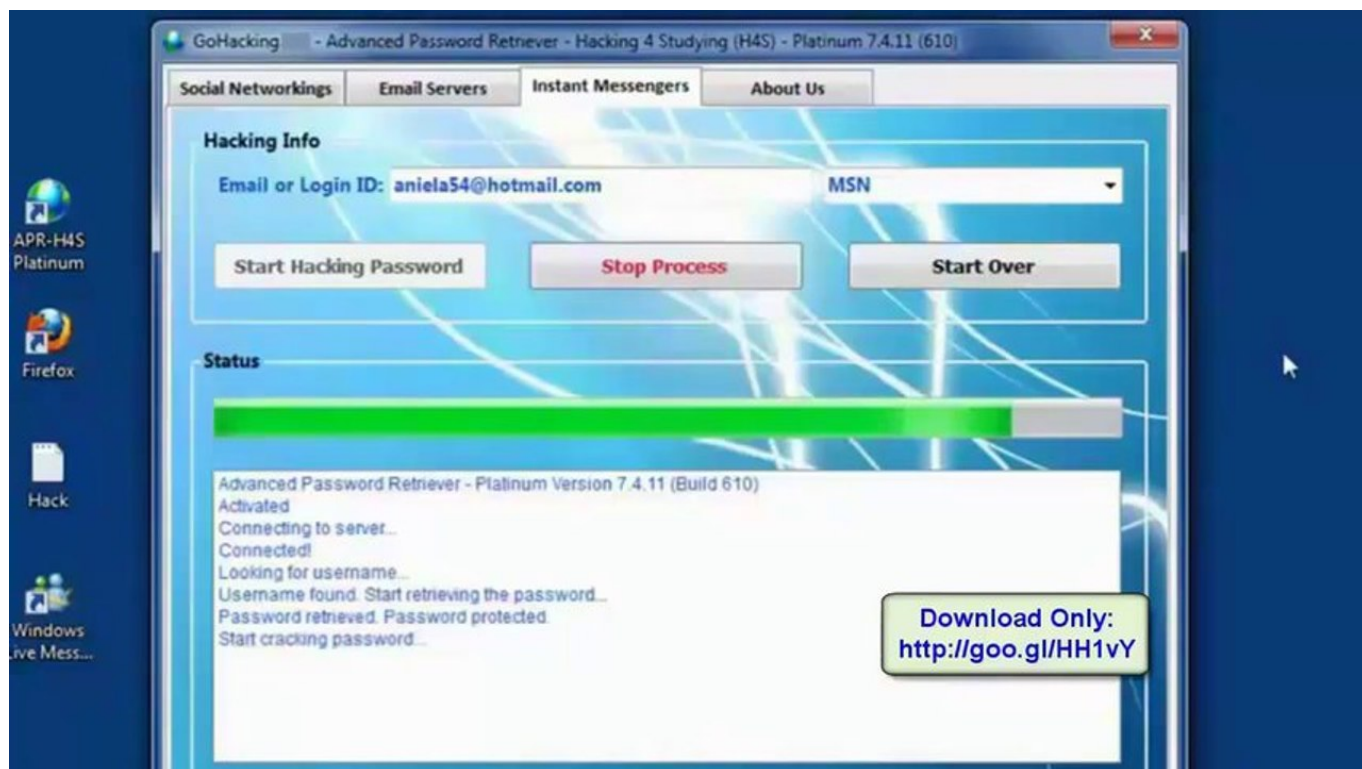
GoHacking - Advanced Password Retriever - Hacking 4 Studying (H4S) - Platinum 7.4.11 (610)

Social Networkings
Email Servers
Instant Messengers
About Us

Hacking Info

Email or Login ID: aniela54@hotmail.com
MSN

Start Hacking Password
Stop Process
Start Over

Status

Advanced Password Retriever - Platinum Version 7.4.11 (Build 610)
Activated
Connecting to server...
Connected!
Looking for username...
Username found. Start retrieving the password...
Password retrieved. Password protected.
Start cracking password...

Download Only:
http://goo.gl/HH1vY

APR-H4S Platinum

Firefox

Hack

Windows
ive Mess...